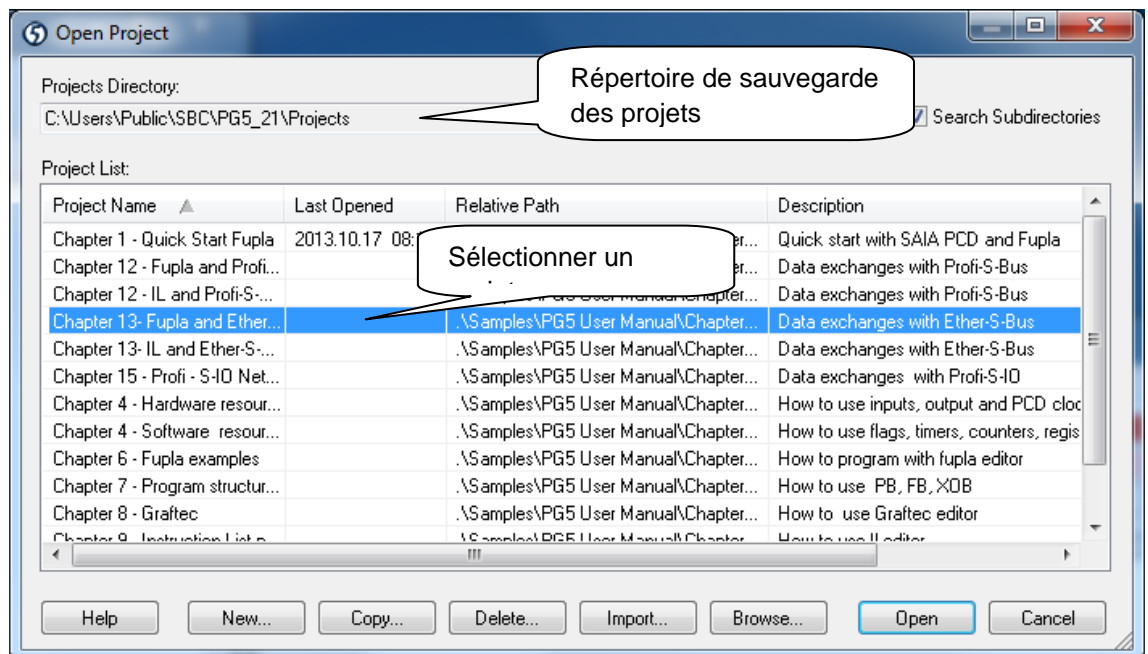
Open Project

Projects Directory:
C:\Users\Public\SBC\PG5_21\Projects

Répertoire de sauvegarde des projets

Search Subdirectories

Project List:

| Project Name | Last Opened | Relative Path | Description |
|---|---|---|---|
| Chapter 1 - Quick Start Fupla | 2013.10.17 08: | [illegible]er... | Quick start with SAIA PCD and Fupla |
| Chapter 12 - Fupla and Profi... | | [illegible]er... | Data exchanges with Profi-S-Bus |
| Chapter 12 - IL and Profi-S-... | | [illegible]er... | Data exchanges with Profi-S-Bus |
| Chapter 13- Fupla and Ether... | | .\Samples\PG5 User Manual\Chapter... | Data exchanges with Ether-S-Bus |
| Chapter 13- IL and Ether-S-... | | .\Samples\PG5 User Manual\Chapter... | Data exchanges with Ether-S-Bus |
| Chapter 15 - Profi - S-IO Net... | | .\Samples\PG5 User Manual\Chapter... | Data exchanges with Profi-S-IO |
| Chapter 4 - Hardware resour... | | .\Samples\PG5 User Manual\Chapter... | How to use inputs, output and PCD cloc |
| Chapter 4 - Software resour... | | .\Samples\PG5 User Manual\Chapter... | How to use flags, timers, counters, regis |
| Chapter 6 - Fupla examples | | .\Samples\PG5 User Manual\Chapter... | How to program with fupla editor |
| Chapter 7 - Program structur... | | .\Samples\PG5 User Manual\Chapter... | How to use PB, FB, XOB |
| Chapter 8 - Graftec | | .\Samples\PG5 User Manual\Chapter... | How to use Graftec editor |
| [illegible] | | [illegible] | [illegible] |

Sélectionner un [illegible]

Help | New... | Copy... | Delete... | Import... | Browse... | Open | Cancel